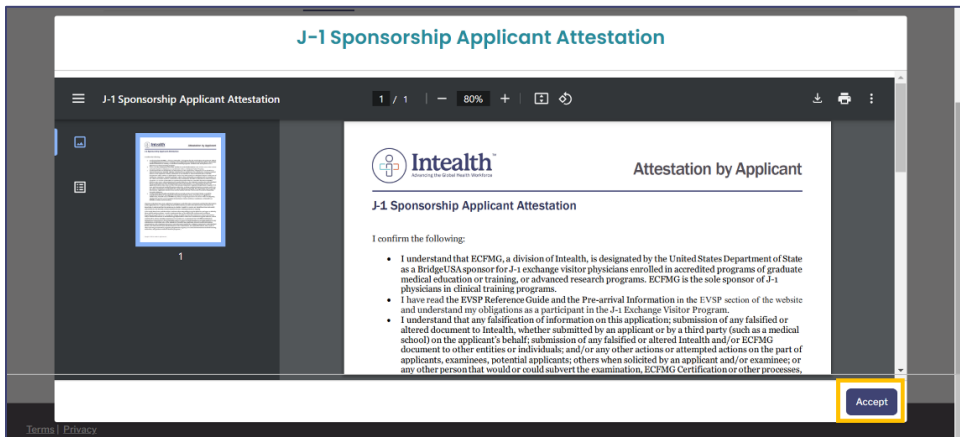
J-1 Sponsorship Applicant Attestation

J-1 Sponsorship Applicant Attestation

1 / 1 | — 80% +

1

Intealth™
Advancing the Global Health Workforce

Attestation by Applicant

J-1 Sponsorship Applicant Attestation

I confirm the following:

- I understand that ECFMG, a division of Intealth, is designated by the United States Department of State as a BridgeUSA sponsor for J-1 exchange visitor physicians enrolled in accredited programs of graduate medical education or training, or advanced research programs. ECFMG is the sole sponsor of J-1 physicians in clinical training programs.
- I have read the EVSP Reference Guide and the Pre-arrival Information in the EVSP section of the website and understand my obligations as a participant in the J-1 Exchange Visitor Program.
- I understand that any falsification of information on this application; submission of any falsified or altered document to Intealth, whether submitted by an applicant or by a third party (such as a medical school) on the applicant's behalf; submission of any falsified or altered Intealth and/or ECFMG document to other entities or individuals; and/or any other actions or attempted actions on the part of applicants, examinees, potential applicants; others when solicited by an applicant and/or examinee; or any other person that would or could subvert the examination, ECFMG Certification or other processes,

Accept

Terms | Privacy